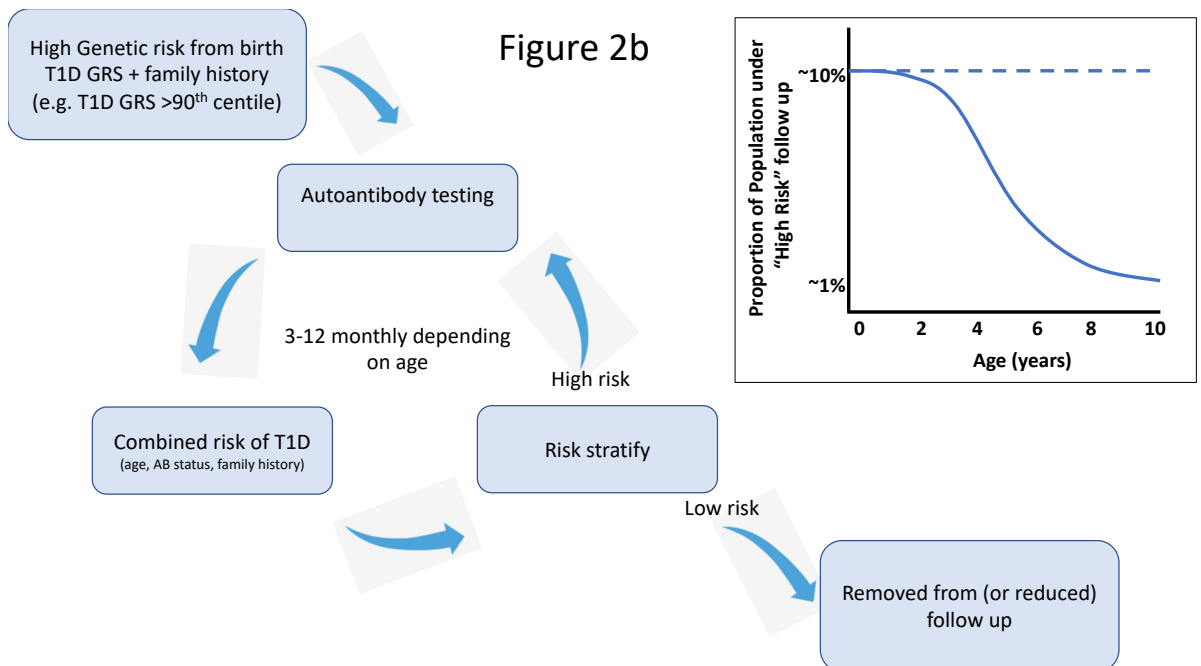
High Genetic risk from birth T1D GRS + family history (e.g. T1D GRS >90$^{th}$ centile)

Figure 2b

Proportion of Population under "High Risk" follow up

~10%

~1%

0 2 4 6 8 10

Age (years)

Autoantibody testing

3-12 monthly depending on age

High risk

Combined risk of T1D
(age, AB status, family history)

Risk stratify

Low risk

Removed from (or reduced) follow up